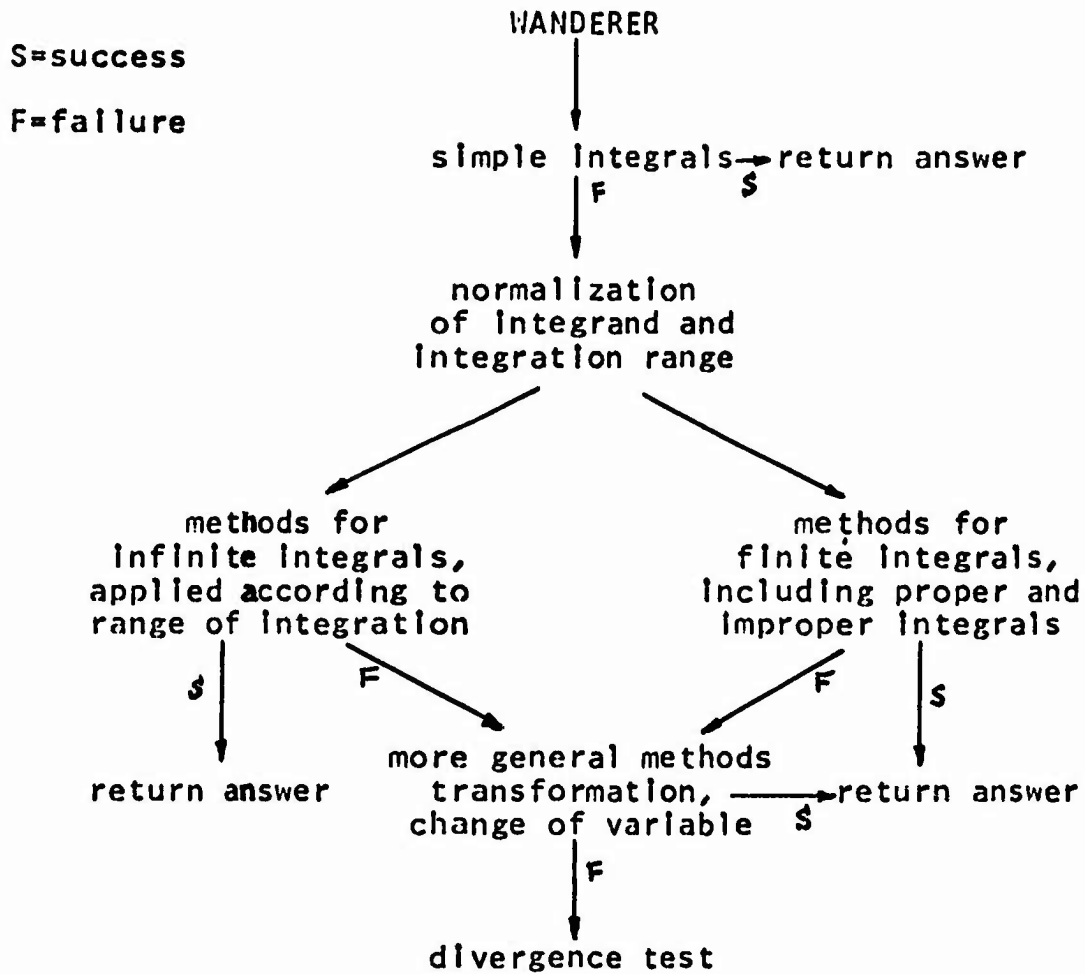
S=success

F=failure

WANDERER

simple integrals S return answer

F

normalization of integrand and integration range

methods for infinite integrals, applied according to range of integration

methods for finite integrals, including proper and improper integrals

S

F

F

S

return answer

more general methods transformation, change of variable

S return answer

F

divergence test